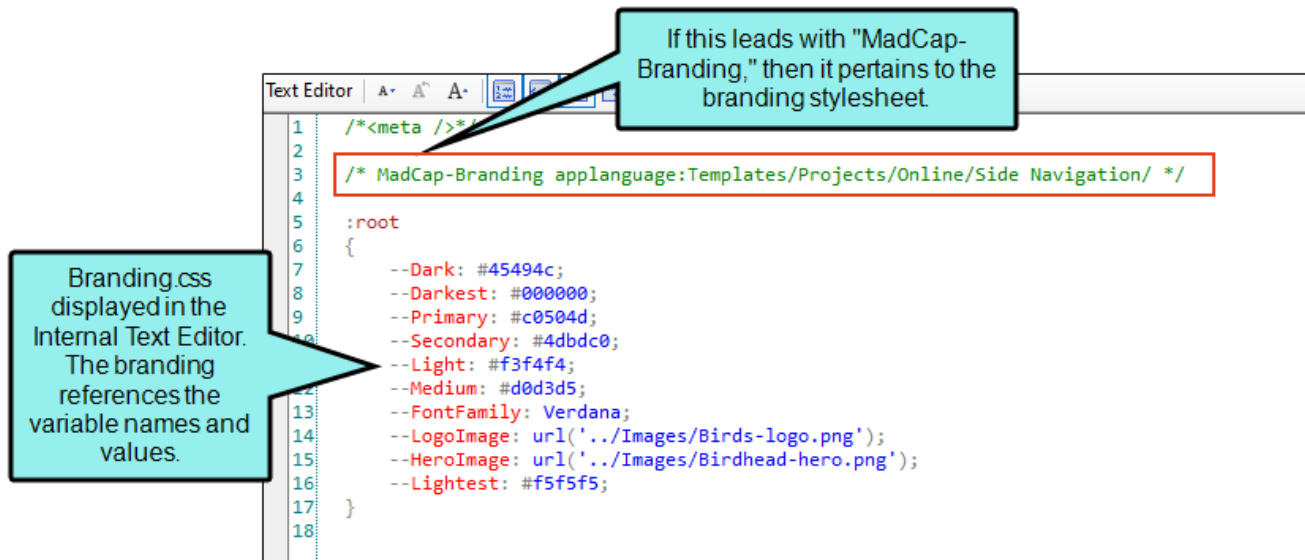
If this leads with "MadCap-Branding," then it pertains to the branding stylesheet.

Text Editor

1 /*<meta />*/
2
3 /* MadCap-Branding applanguage:Templates/Projects/Online/Side Navigation/ */
4
5 :root
6 {
7 --Dark: #45494c;
8 --Darkest: #000000;
9 --Primary: #c0504d;
10 --Secondary: #4dbdc0;
11 --Light: #f3f4f4;
12 --Medium: #d0d3d5;
13 --FontFamily: Verdana;
14 --LogoImage: url('../Images/Birds-logo.png');
15 --HeroImage: url('../Images/Birdhead-hero.png');
16 --Lightest: #f5f5f5;
17 }
18

Branding.css displayed in the Internal Text Editor. The branding references the variable names and values.